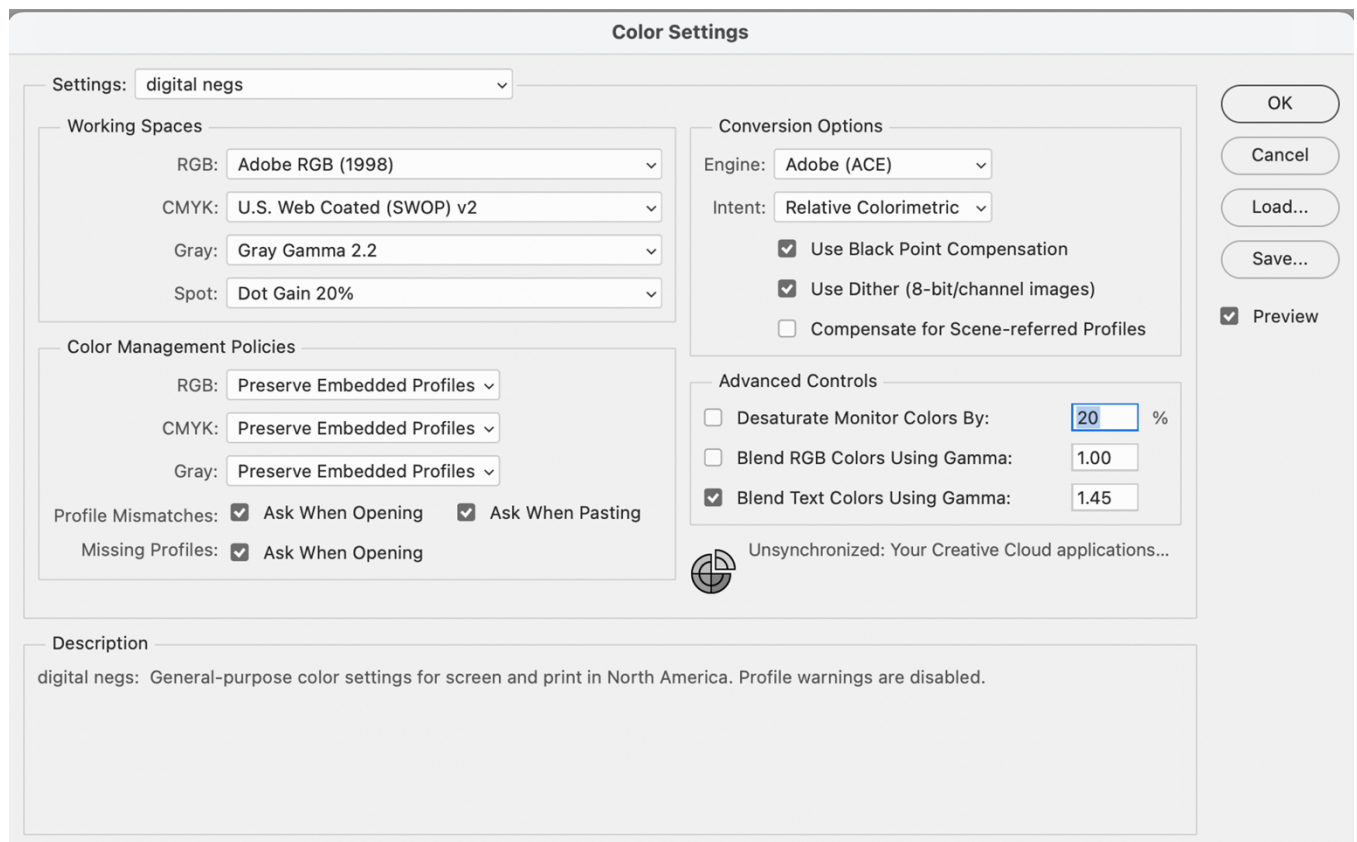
Color Settings

Settings: digital negs

Working Spaces

RGB: Adobe RGB (1998)

CMYK: U.S. Web Coated (SWOP) v2

Gray: Gray Gamma 2.2

Spot: Dot Gain 20%

Color Management Policies

RGB: Preserve Embedded Profiles

CMYK: Preserve Embedded Profiles

Gray: Preserve Embedded Profiles

Profile Mismatches: Ask When Opening Ask When Pasting

Missing Profiles: Ask When Opening

Conversion Options

Engine: Adobe (ACE)

Intent: Relative Colorimetric

Use Black Point Compensation

Use Dither (8-bit/channel images)

Compensate for Scene-referred Profiles

Advanced Controls

Desaturate Monitor Colors By: 20 %

Blend RGB Colors Using Gamma: 1.00

Blend Text Colors Using Gamma: 1.45

Unsynchronized: Your Creative Cloud applications...

OK

Cancel

Load...

Save...

Preview

Description

digital negs: General-purpose color settings for screen and print in North America. Profile warnings are disabled.